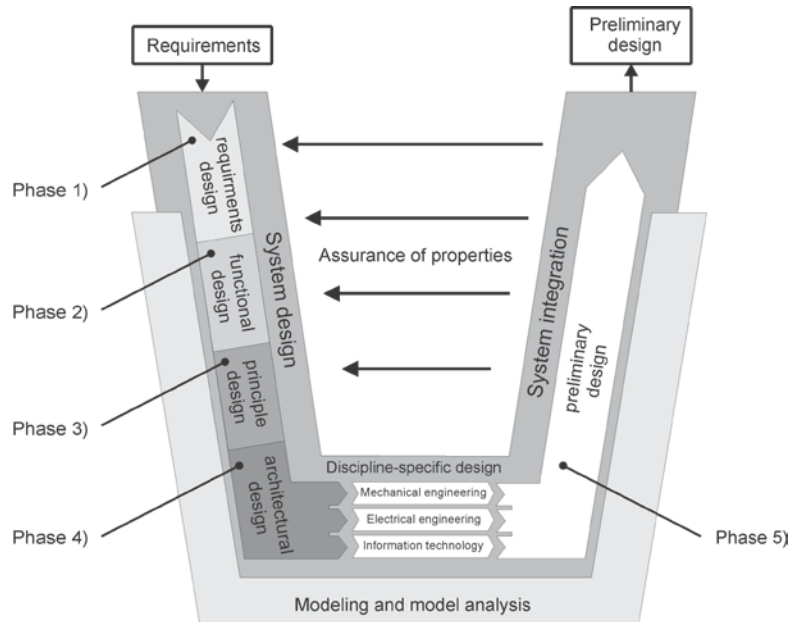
Requirements

Preliminary design

Phase 1)

requirments design

functional design

principle design

architectural design

Phase 2)

Phase 3)

Phase 4)

System design

Assurance of properties

System integration

preliminary design

Discipline-specific design

Mechanical engineering

Electrical engineering

Information technology

Phase 5)

Modeling and model analysis